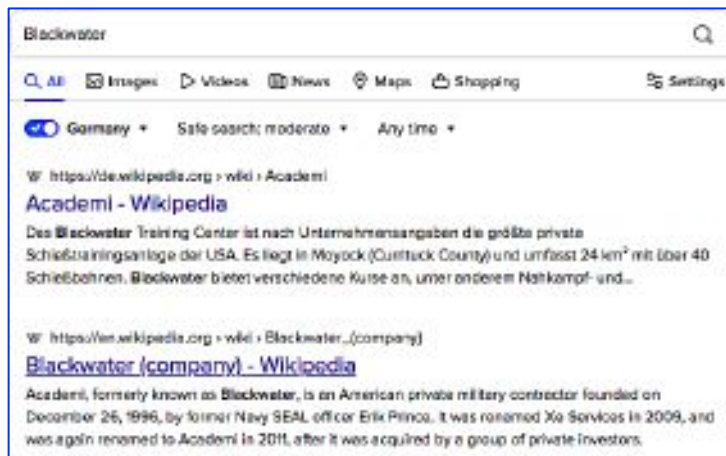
Blackwater

All Images Videos News Maps Shopping Settings

Germany ▾ Safe search: moderate ▾ Any time ▾

W https://de.wikipedia.org › wiki › Academi

Academi - Wikipedia

Das Blackwater Training Center ist nach Unternehmensangaben die größte private Schießtrainingsanlage der USA. Es liegt in Moyock (Currituck County) und umfasst 24 km² mit über 40 Schießbahnen. Blackwater bietet verschiedene Kurse an, unter anderem Nahkampf- und...

W https://en.wikipedia.org › wiki › Blackwater_(company)

Blackwater (company) - Wikipedia

Academi, formerly known as Blackwater, is an American private military contractor founded on December 26, 1996, by former Navy SEAL officer Erik Prince. It was renamed Xe Services in 2009, and was again renamed to Academi in 2011, after it was acquired by a group of private investors.